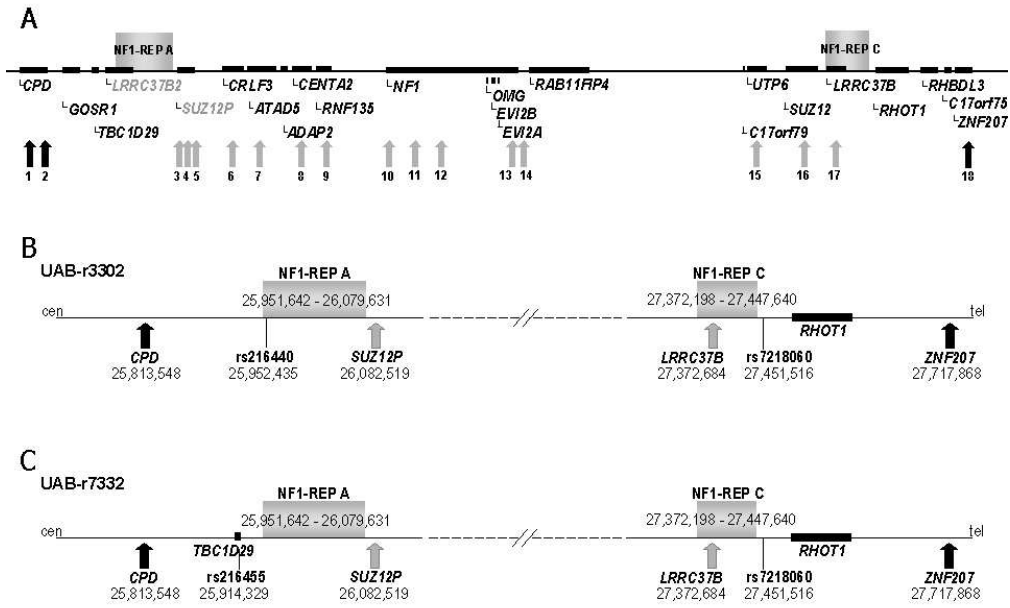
A

NF1-REP A

NF1-REP C

CPD
GOSR1
TBC1D29
LRRC37B2
SUZ12P
CRLF3
ATAD5
ADAP2
CENTA2
RNF135
NF1
OMG
EVI2B
EVI2A
RAB11FIP4
UTP6
C17orf79
SUZ12
LRRC37B
RHOT1
RHBDL3
C17orf75
ZNF207

1 2 3 4 5 6 7 8 9 10 11 12 13 14 15 16 17 18

B
UAB-r3302
NF1-REP A
25,951,642 - 26,079,631
NF1-REP C
27,372,198 - 27,447,640
cen
tel
RHOT1
CPD
25,813,548
rs216440
25,952,435
SUZ12P
26,082,519
LRRC37B
27,372,684
rs7218060
27,451,516
ZNF207
27,717,868

C
UAB-r7332
NF1-REP A
25,951,642 - 26,079,631
NF1-REP C
27,372,198 - 27,447,640
cen
tel
TBC1D29
RHOT1
CPD
25,813,548
rs216455
25,914,329
SUZ12P
26,082,519
LRRC37B
27,372,684
rs7218060
27,451,516
ZNF207
27,717,868